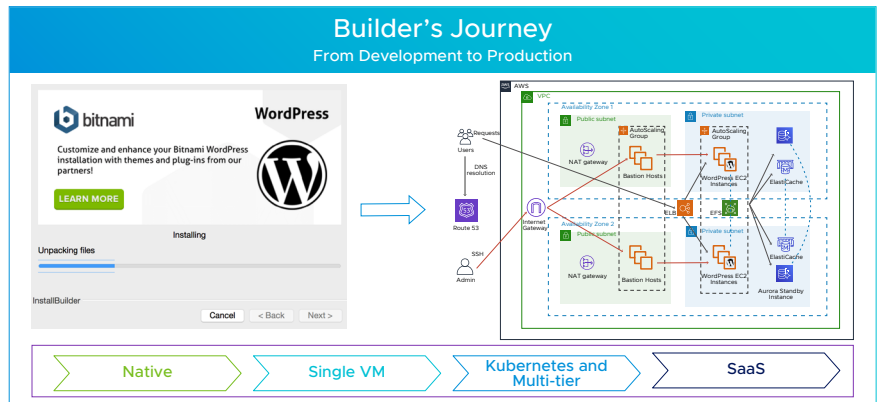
Builder's Journey
From Development to Production

bitnami
WordPress
Customize and enhance your Bitnami WordPress installation with themes and plug-ins from our partners!
LEARN MORE
Installing
Unpacking files
InstallBuilder
Cancel
< Back
Next >

AWS
VPC
Availability Zone 1
Public subnet
Private subnet
AutoScaling Group
AutoScaling Group
NAT gateway
Bastion Hosts
WordPress EC2 Instances
ElastiCache
Users
Requests
DNS resolution
Route 53
Internet Gateway
ELB
EFS
Availability Zone 2
Public subnet
Private subnet
NAT gateway
Bastion Hosts
WordPress EC2 Instances
ElastiCache
Aurora Standby Instance
SSH
Admin

Native
Single VM
Kubernetes and Multi-tier
SaaS